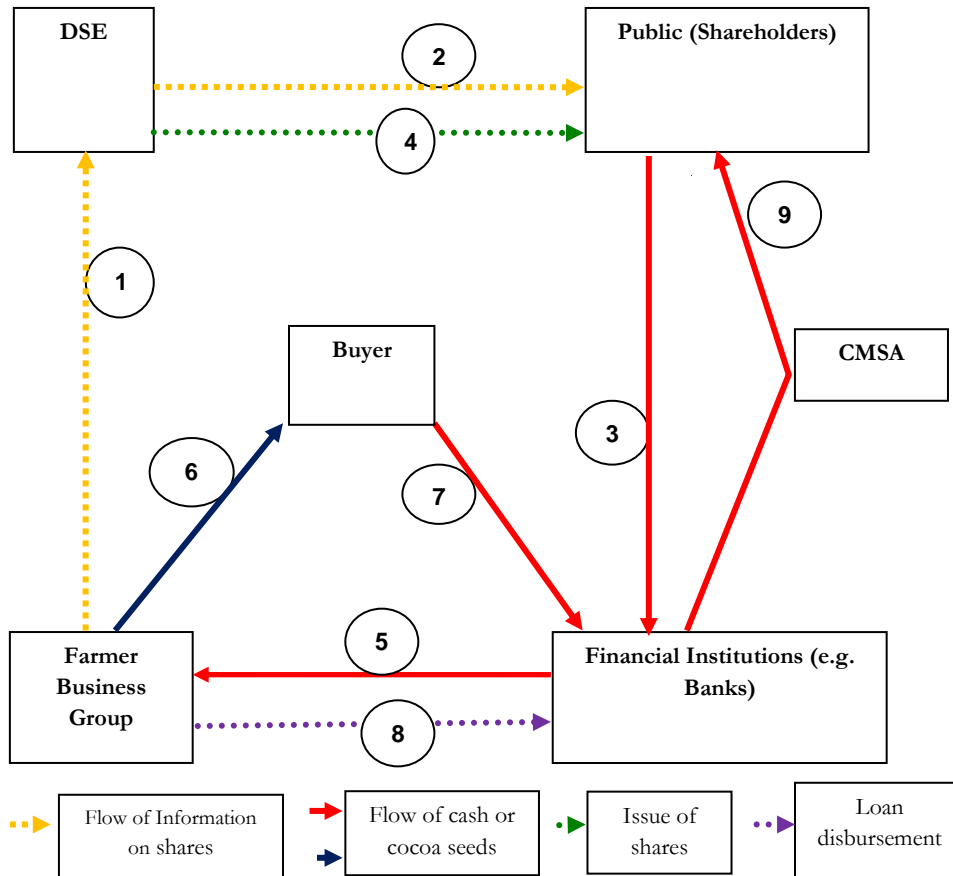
DSE

2

Public (Shareholders)

4

9

1

Buyer

CMSA

3

6

7

5

Farmer Business Group

Financial Institutions (e.g. Banks)

8

Flow of Information on shares

Flow of cash or cocoa seeds

Issue of shares

Loan disbursement